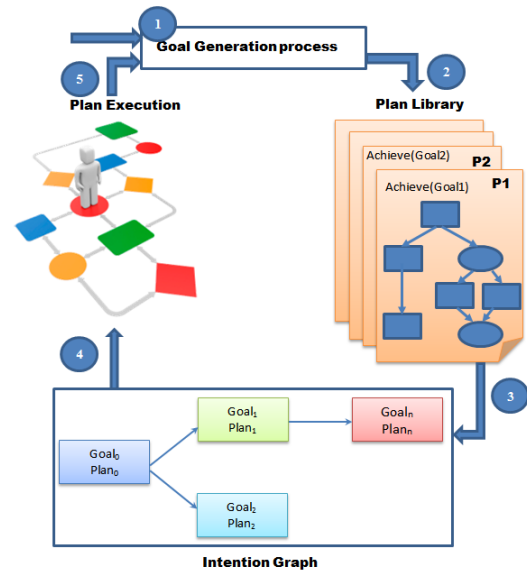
1

Goal Generation process

2

5

Plan Execution

Plan Library

Achieve(Goal2)

P2

Achieve(Goal1)

P1

4

3

Goal$_0$
Plan$_0$

Goal$_1$
Plan$_1$

Goal$_n$
Plan$_n$

Goal$_2$
Plan$_2$

Intention Graph